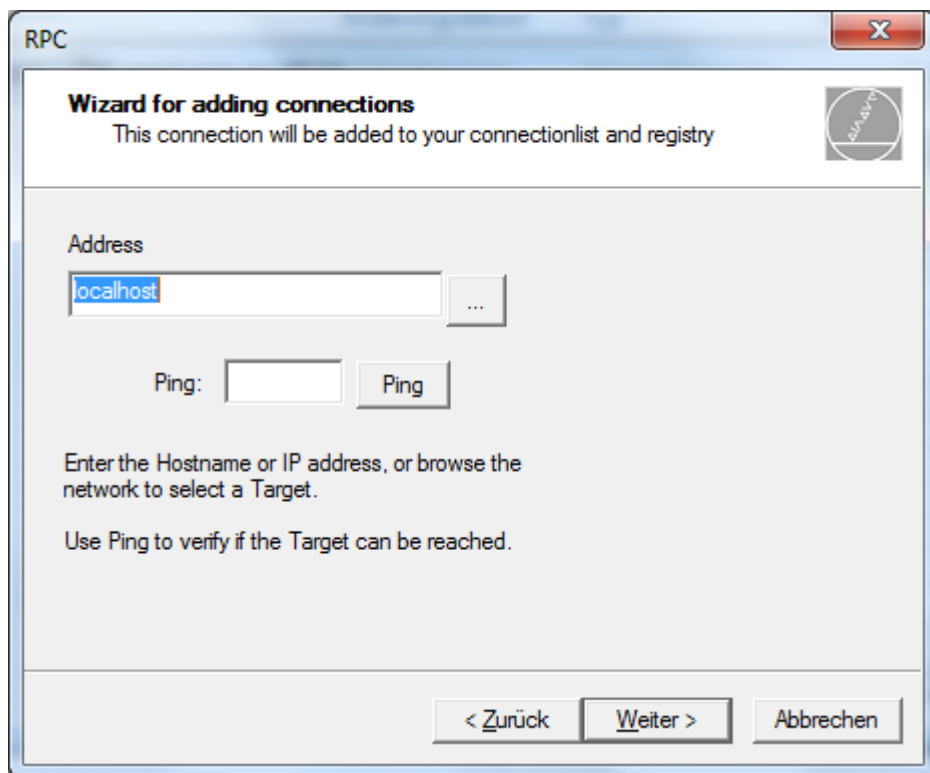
RPC

Wizard for adding connections
This connection will be added to your connectionlist and registry

Address

localhost

...

Ping:

Ping

Enter the Hostname or IP address, or browse the network to select a Target.

Use Ping to verify if the Target can be reached.

< Zurück

Weiter >

Abbrechen